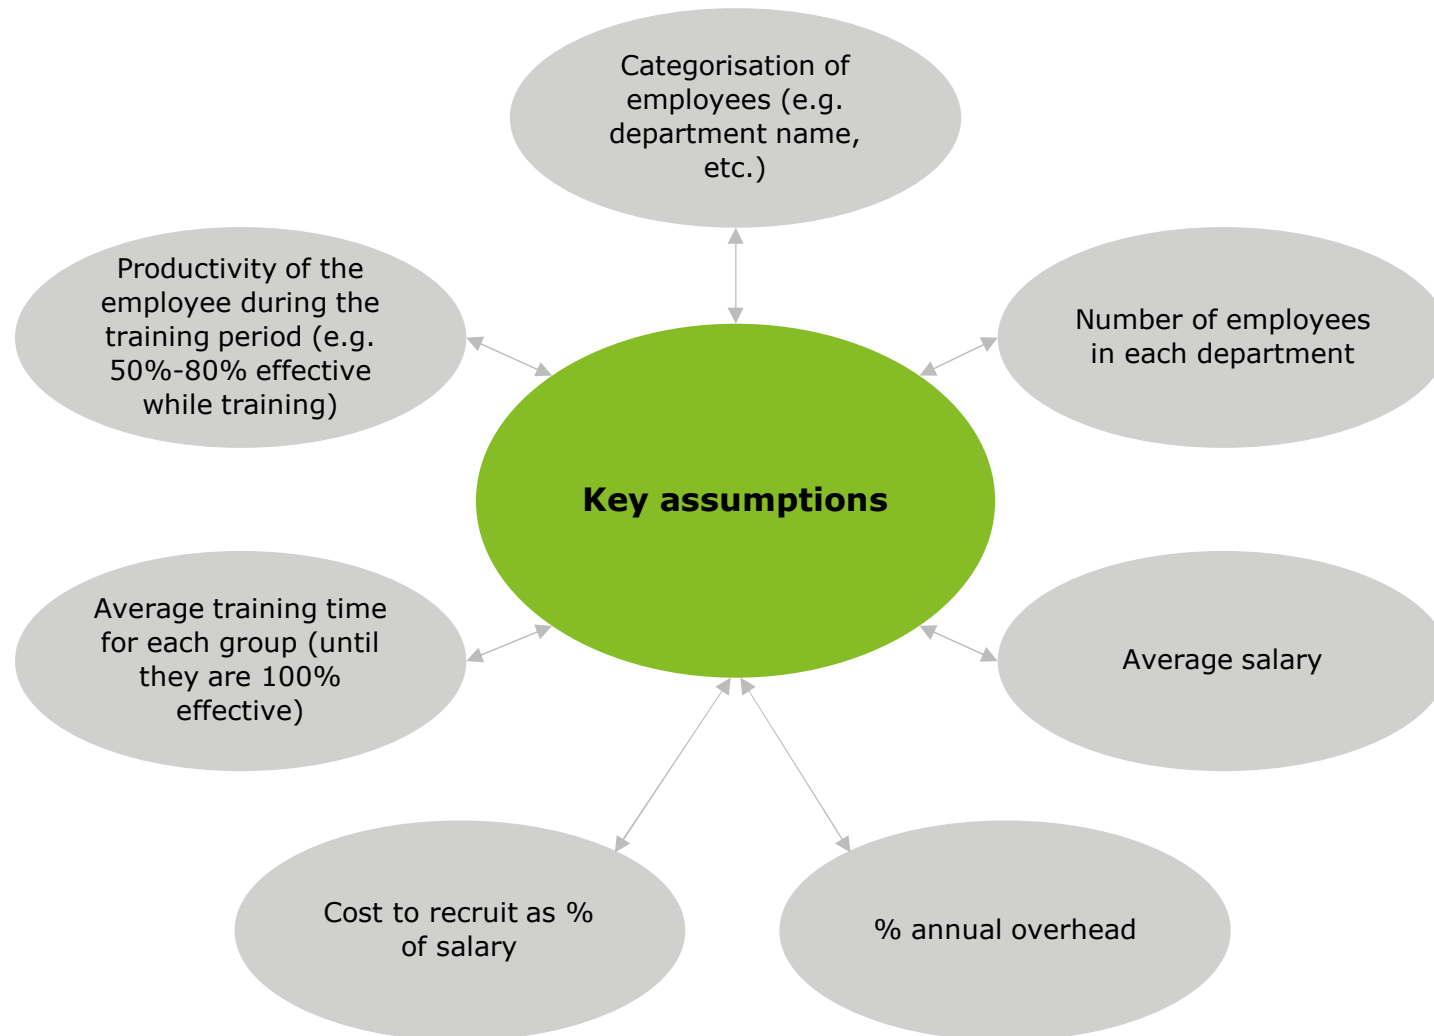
Categorisation of employees (e.g. department name, etc.)

Productivity of the employee during the training period (e.g. 50%-80% effective while training)

Number of employees in each department

Key assumptions

Average training time for each group (until they are 100% effective)

Average salary

Cost to recruit as % of salary

% annual overhead